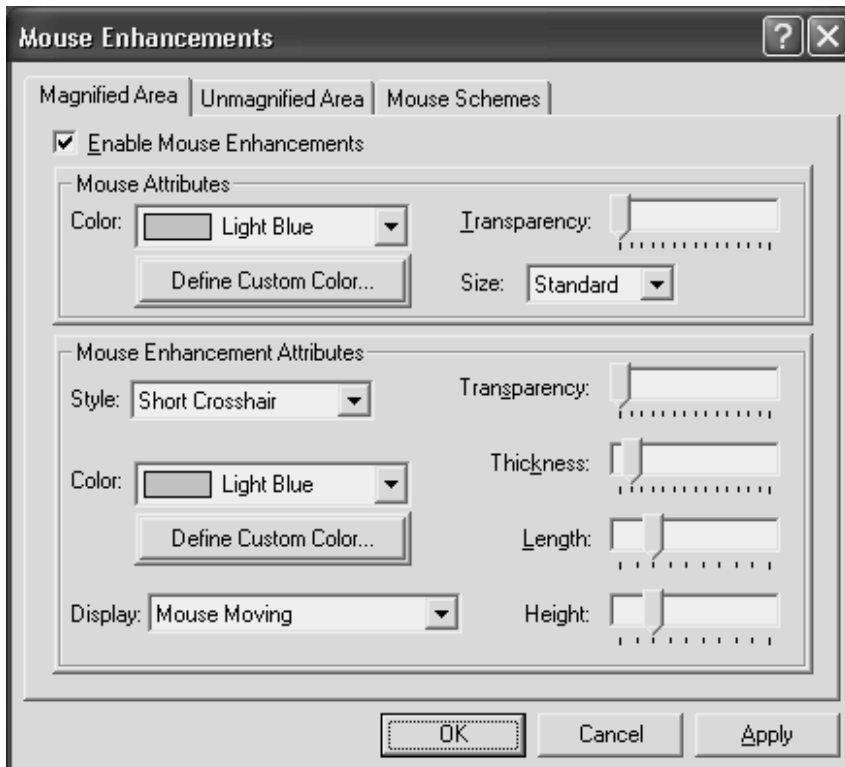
Mouse Enhancements

Magnified Area | Unmagnified Area | Mouse Schemes

Enable Mouse Enhancements

Mouse Attributes

Color: Light Blue

Transparency:

Define Custom Color...

Size: Standard

Mouse Enhancement Attributes

Style: Short Crosshair

Transparency:

Thickness:

Color: Light Blue

Define Custom Color...

Length:

Display: Mouse Moving

Height:

OK

Cancel

Apply